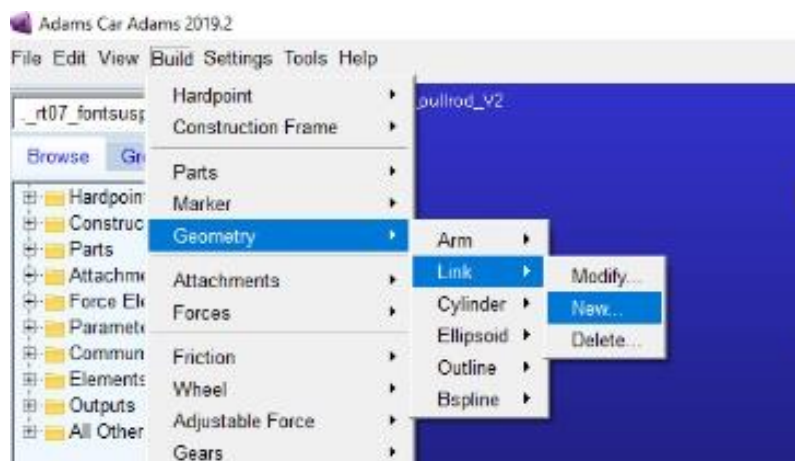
Adams Car Adams 2019.2

File Edit View Build Settings Tools Help

._rt07_fontsusp

Browse Gr

Hardpoin
Construc
Parts
Attachme
Force Ele
Paramete
Commun
Elements
Outputs
All Other

Hardpoint
Construction Frame

Parts
Marker
Geometry

Attachments
Forces

Friction
Wheel
Adjustable Force
Gears

pullrod_V2

Arm
Link
Cylinder
Ellipsoid
Outline
Bspline

Modify...
New...
Delete...